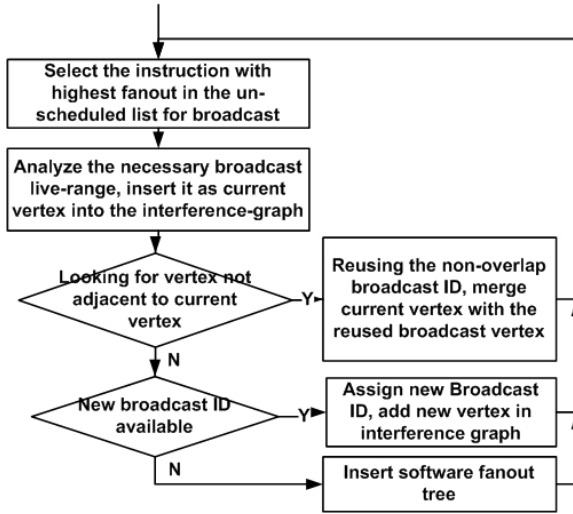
Select the instruction with highest fanout in the unscheduled list for broadcast

Analyze the necessary broadcast live-range, insert it as current vertex into the interference-graph

Looking for vertex not adjacent to current vertex

Y

Reusing the non-overlap broadcast ID, merge current vertex with the reused broadcast vertex

N

New broadcast ID available

Y

Assign new Broadcast ID, add new vertex in interference graph

N

Insert software fanout tree